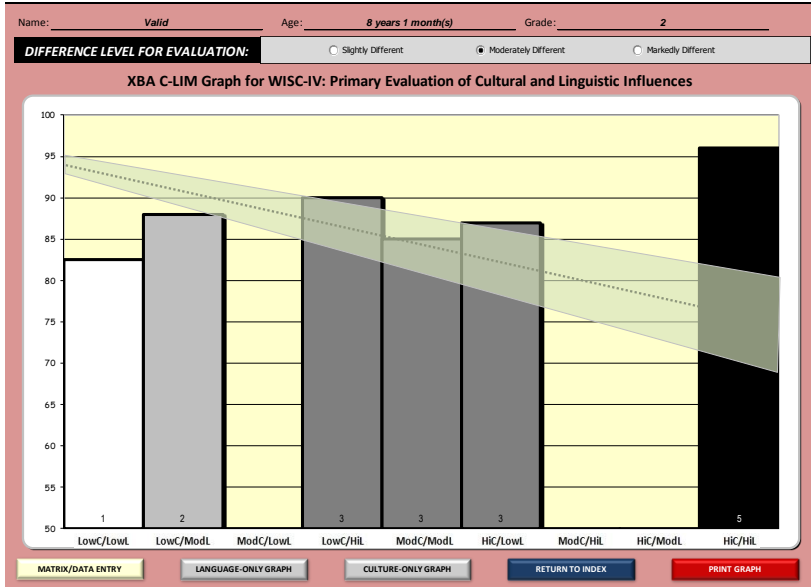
Name: Valid Age: 8 years 1 month(s) Grade: 2

DIFFERENCE LEVEL FOR EVALUATION: Slightly Different Moderately Different Markedly Different

XBA C-LIM Graph for WISC-IV: Primary Evaluation of Cultural and Linguistic Influences

100
95
90
85
80
75
70
65
60
55
50

1 2 3 3 3 5

LowC/LowL LowC/ModL ModC/LowL LowC/HiL ModC/ModL HiC/LowL ModC/HiL HiC/ModL HiC/HiL

MATRIX/DATA ENTRY LANGUAGE-ONLY GRAPH CULTURE-ONLY GRAPH RETURN TO INDEX PRINT GRAPH